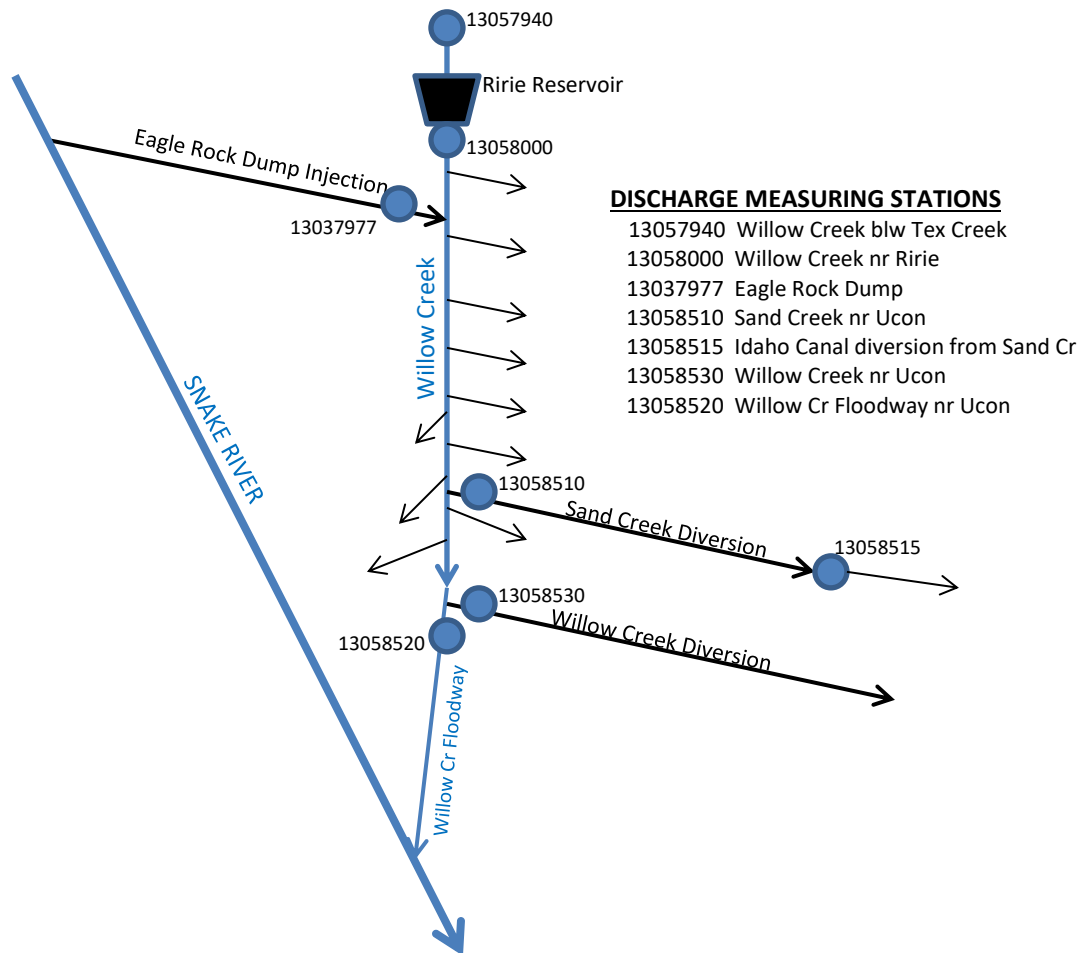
13057940

Ririe Reservoir

13058000

Eagle Rock Dump Injection

13037977

DISCHARGE MEASURING STATIONS

13057940 Willow Creek blw Tex Creek
13058000 Willow Creek nr Ririe
13037977 Eagle Rock Dump
13058510 Sand Creek nr Ucon
13058515 Idaho Canal diversion from Sand Cr
13058530 Willow Creek nr Ucon
13058520 Willow Cr Floodway nr Ucon

Willow Creek

SNAKE RIVER

13058510

Sand Creek Diversion

13058515

13058530

13058520

Willow Creek Diversion

Willow Cr Floodway